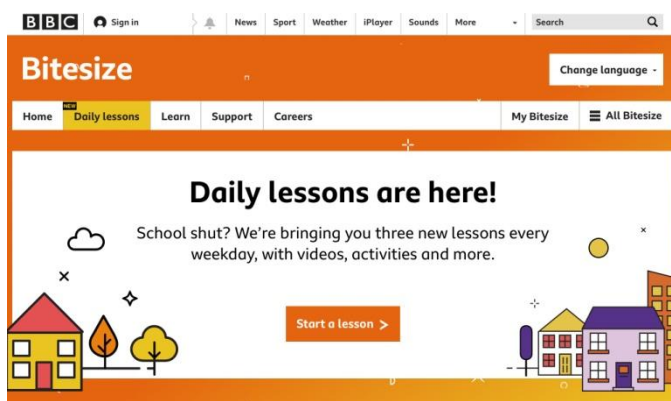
BBC Sign in News Sport Weather iPlayer Sounds More Search

Bitesize

Change language

Home NEW Daily lessons Learn Support Careers My Bitesize All Bitesize

Daily lessons are here!

School shut? We're bringing you three new lessons every weekday, with videos, activities and more.

Start a lesson >